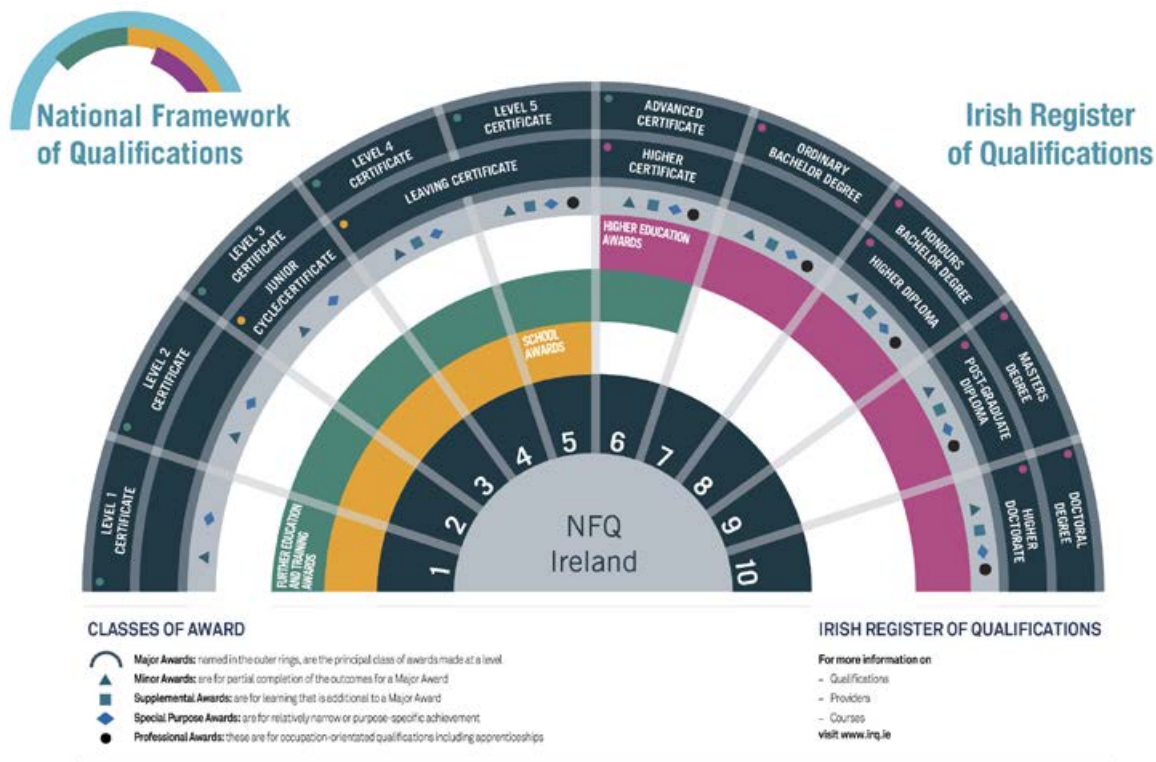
National Framework of Qualifications

Irish Register of Qualifications

LEVEL 1 CERTIFICATE
LEVEL 2 CERTIFICATE
LEVEL 3 CERTIFICATE
JUNIOR CYCLE/CERTIFICATE
LEVEL 4 CERTIFICATE
LEAVING CERTIFICATE
LEVEL 5 CERTIFICATE
ADVANCED CERTIFICATE
HIGHER CERTIFICATE
ORDINARY BACHELOR DEGREE
HONOURS BACHELOR DEGREE
HIGHER DIPLOMA
MASTERS DEGREE
POST-GRADUATE DIPLOMA
DOCTORAL DEGREE
HIGHER DOCTORATE

HIGHER EDUCATION AWARDS
SCHOOL AWARDS
FURTHER EDUCATION AND TRAINING AWARDS

1 2 3 4 5 6 7 8 9 10

NFQ Ireland

CLASSES OF AWARD

Major Awards: named in the outer rings, are the principal class of awards made at a level
Minor Awards: are for partial completion of the outcomes for a Major Award
Supplemental Awards: are for learning that is additional to a Major Award
Special Purpose Awards: are for relatively narrow or purpose-specific achievement
Professional Awards: these are for occupation-orientated qualifications including apprenticeships

IRISH REGISTER OF QUALIFICATIONS

For more information on
– Qualifications
– Providers
– Courses
visit www.irq.ie